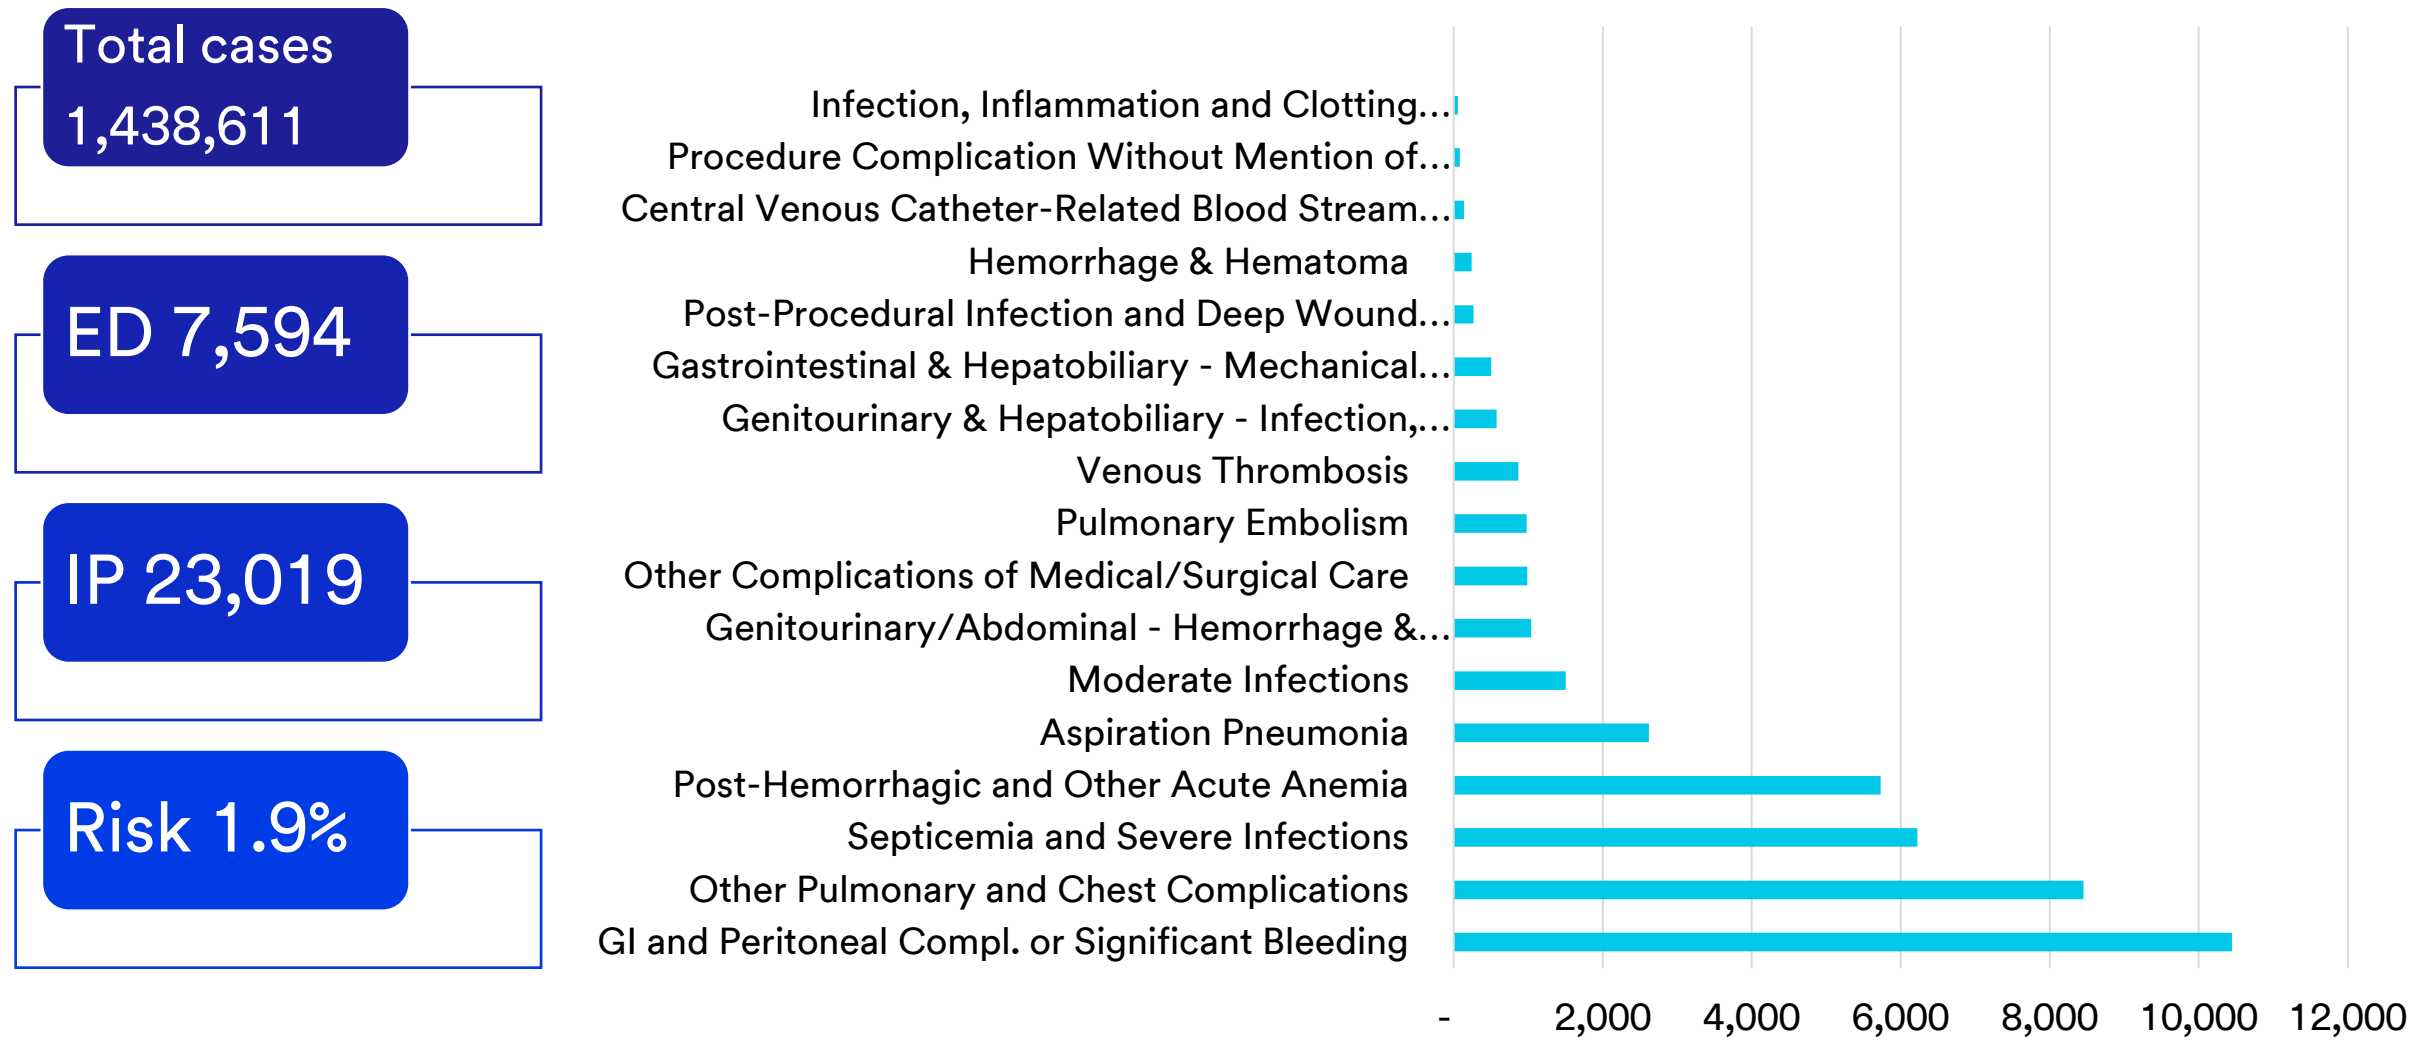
Total cases
1,438,611

ED 7,594

IP 23,019

Risk 1.9%

Infection, Inflammation and Clotting...
Procedure Complication Without Mention of...
Central Venous Catheter-Related Blood Stream...
Hemorrhage & Hematoma
Post-Procedural Infection and Deep Wound...
Gastrointestinal & Hepatobiliary - Mechanical...
Genitourinary & Hepatobiliary - Infection,...
Venous Thrombosis
Pulmonary Embolism
Other Complications of Medical/Surgical Care
Genitourinary/Abdominal - Hemorrhage &...
Moderate Infections
Aspiration Pneumonia
Post-Hemorrhagic and Other Acute Anemia
Septicemia and Severe Infections
Other Pulmonary and Chest Complications
GI and Peritoneal Compl. or Significant Bleeding

- 2,000 4,000 6,000 8,000 10,000 12,000